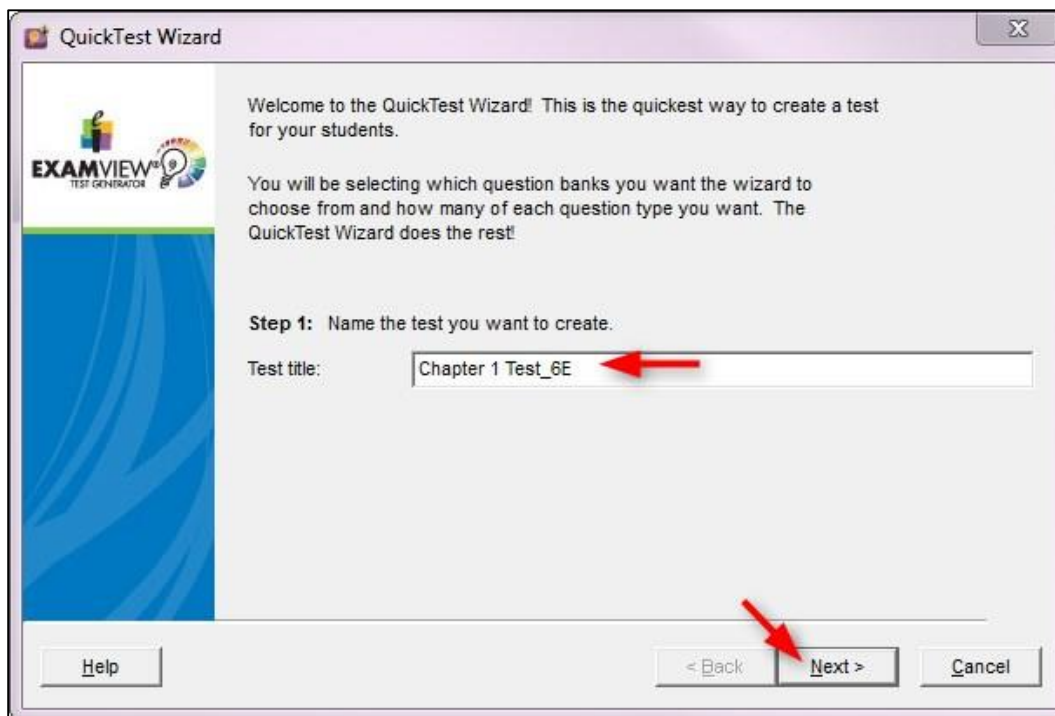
QuickTest Wizard

EXAMVIEW
TEST GENERATOR

Welcome to the QuickTest Wizard! This is the quickest way to create a test for your students.

You will be selecting which question banks you want the wizard to choose from and how many of each question type you want. The QuickTest Wizard does the rest!

Step 1: Name the test you want to create.

Test title: Chapter 1 Test_6E

Help

< Back

Next >

Cancel